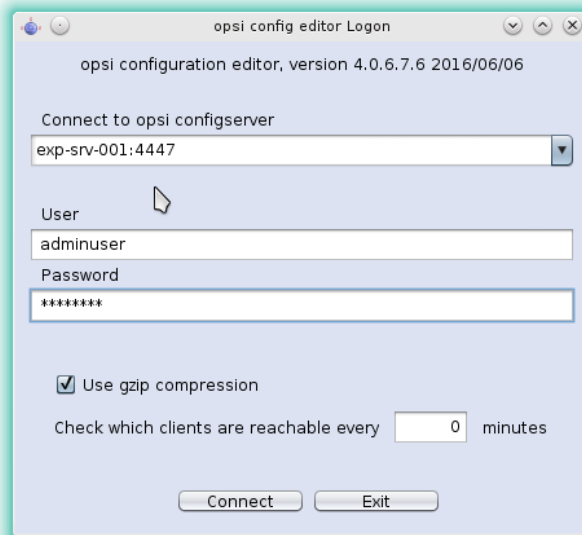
opsi config editor Logon

opsi configuration editor, version 4.0.6.7.6 2016/06/06

Connect to opsi configserver

exp-srv-001:4447

User

adminuser

Password

********

Use gzip compression

Check which clients are reachable every 0 minutes

Connect Exit